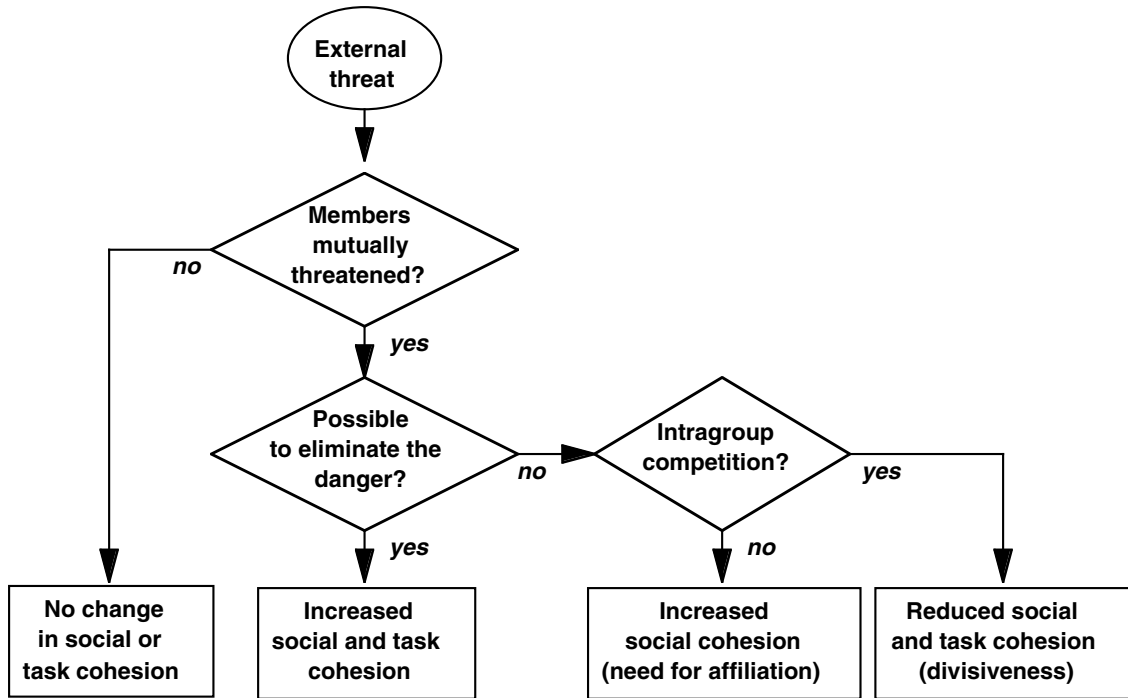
External threat

Members mutually threatened?

no

yes

Possible to eliminate the danger?

no

Intragroup competition?

yes

yes

no

No change in social or task cohesion

Increased social and task cohesion

Increased social cohesion (need for affiliation)

Reduced social and task cohesion (divisiveness)